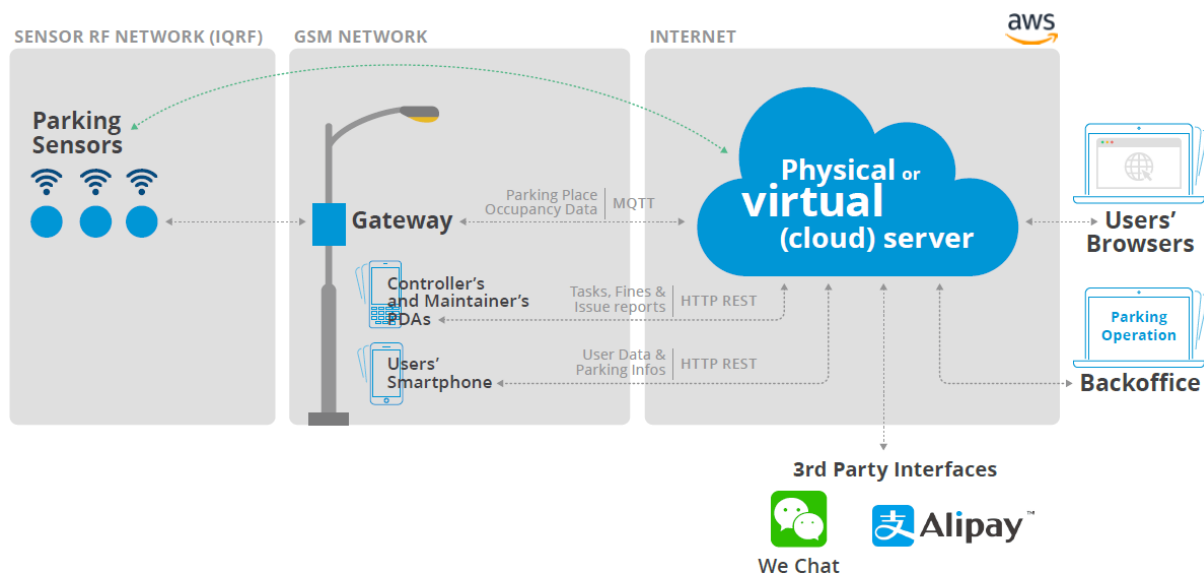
SENSOR RF NETWORK (IQRF)

GSM NETWORK

INTERNET

aws

Parking Sensors

Gateway

Parking Place Occupancy Data | MQTT

Physical or virtual (cloud) server

Users' Browsers

Controller's and Maintainer's PDAs

Tasks, Fines & Issue reports | HTTP REST

Parking Operation

Users' Smartphone

User Data & Parking Infos | HTTP REST

Backoffice

3rd Party Interfaces

We Chat

Alipay™